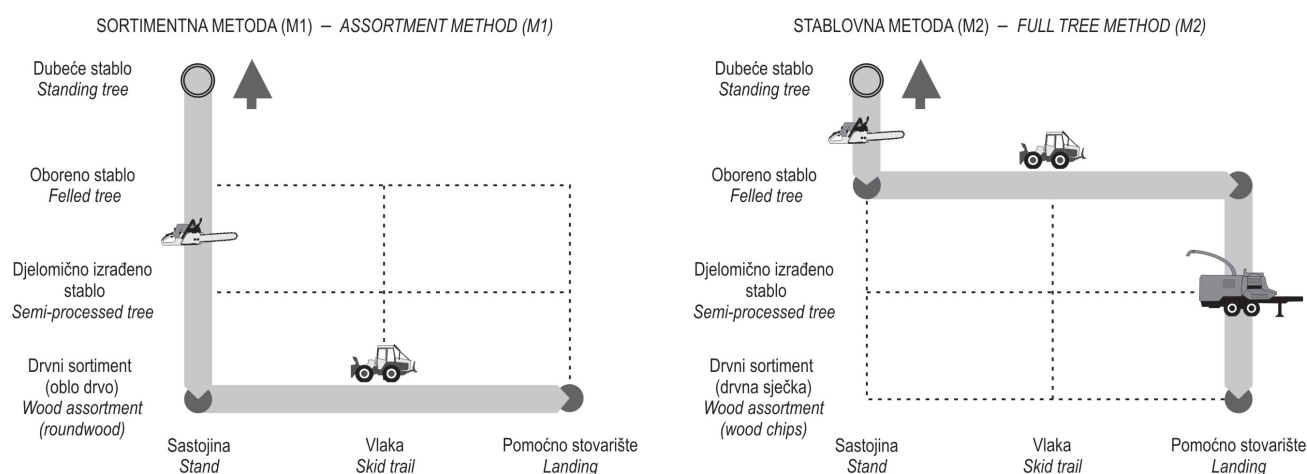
SORTIMENTNA METODA (M1) – *ASSORTMENT METHOD (M1)*

Dubeće stablo
*Standing tree*

Oboreno stablo
*Felled tree*

Djelomično izrađeno stablo
*Semi-processed tree*

Drvni sortiment (oblo drvo)
*Wood assortment (roundwood)*

Sastojina
*Stand*

Vlaka
*Skid trail*

Pomoćno stovarište
*Landing*

STABLOVNA METODA (M2) – *FULL TREE METHOD (M2)*

Dubeće stablo
*Standing tree*

Oboreno stablo
*Felled tree*

Djelomično izrađeno stablo
*Semi-processed tree*

Drvni sortiment (drvna sječka)
*Wood assortment (wood chips)*

Sastojina
*Stand*

Vlaka
*Skid trail*

Pomoćno stovarište
*Landing*